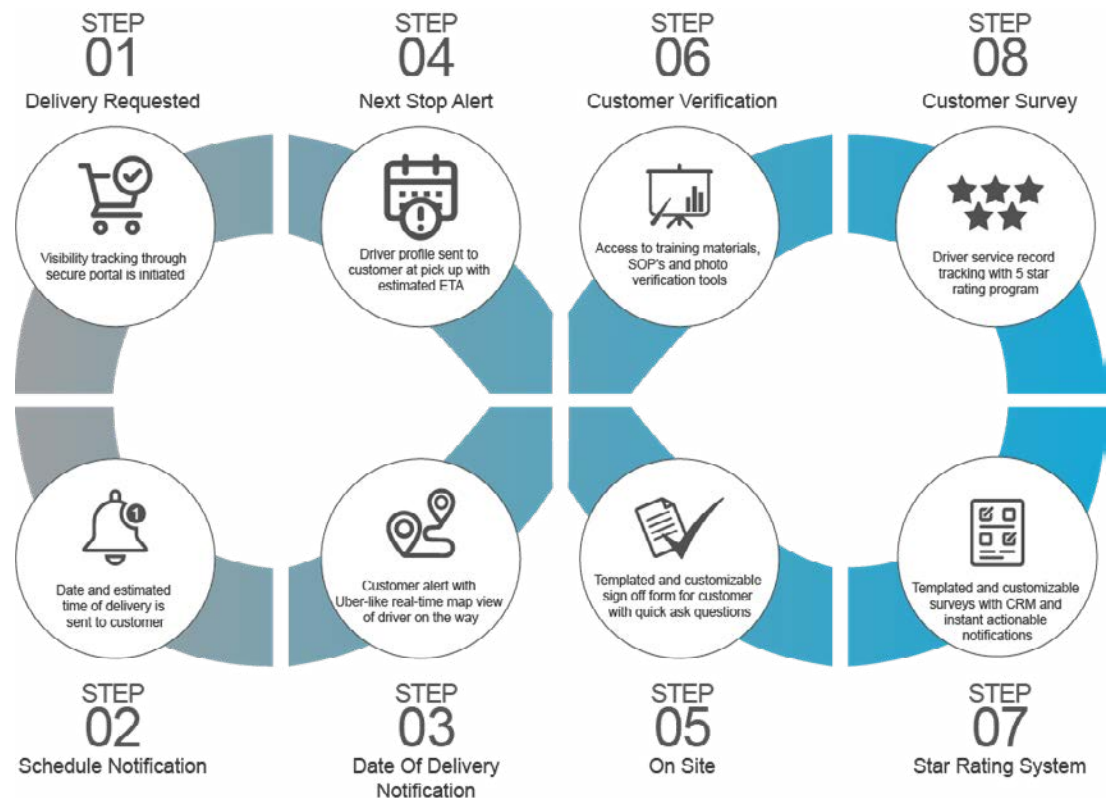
STEP
01
Delivery Requested

STEP
04
Next Stop Alert

STEP
06
Customer Verification

STEP
08
Customer Survey

Visibility tracking through secure portal is initiated

Driver profile sent to customer at pick up with estimated ETA

Access to training materials, SOP's and photo verification tools

Driver service record tracking with 5 star rating program

1

Date and estimated time of delivery is sent to customer

Customer alert with Uber-like real-time map view of driver on the way

Templated and customizable sign off form for customer with quick ask questions

Templated and customizable surveys with CRM and instant actionable notifications

STEP
02
Schedule Notification

STEP
03
Date Of Delivery Notification

STEP
05
On Site

STEP
07
Star Rating System